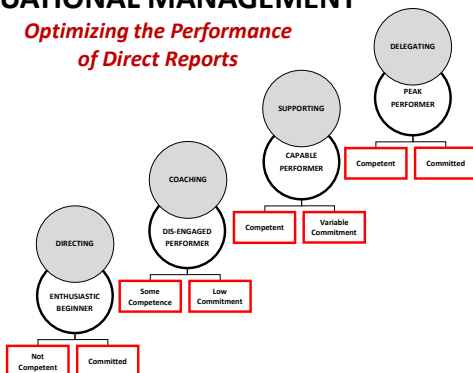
UATIONAL MANAGEMENT

Optimizing the Performance of Direct Reports

DELEGATING

PEAK PERFORMER

Competent

Committed

SUPPORTING

CAPABLE PERFORMER

Competent

Variable Commitment

COACHING

DIS-ENGAGED PERFORMER

Some Competence

Low Commitment

DIRECTING

ENTHUSIASTIC BEGINNER

Not Competent

Committed